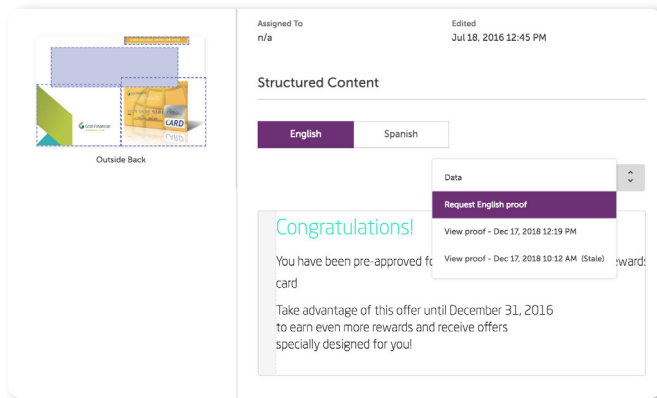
Outside Back

Assigned To
n/a

Edited
Jul 18, 2016 12:45 PM

Structured Content

English
Spanish

Data
Request English proof
View proof - Dec 17, 2018 12:19 PM
View proof - Dec 17, 2018 10:12 AM (Stale)

Congratulations!

You have been pre-approved f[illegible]ewards card

Take advantage of this offer until December 31, 2016 to earn even more rewards and receive offers specially designed for you!